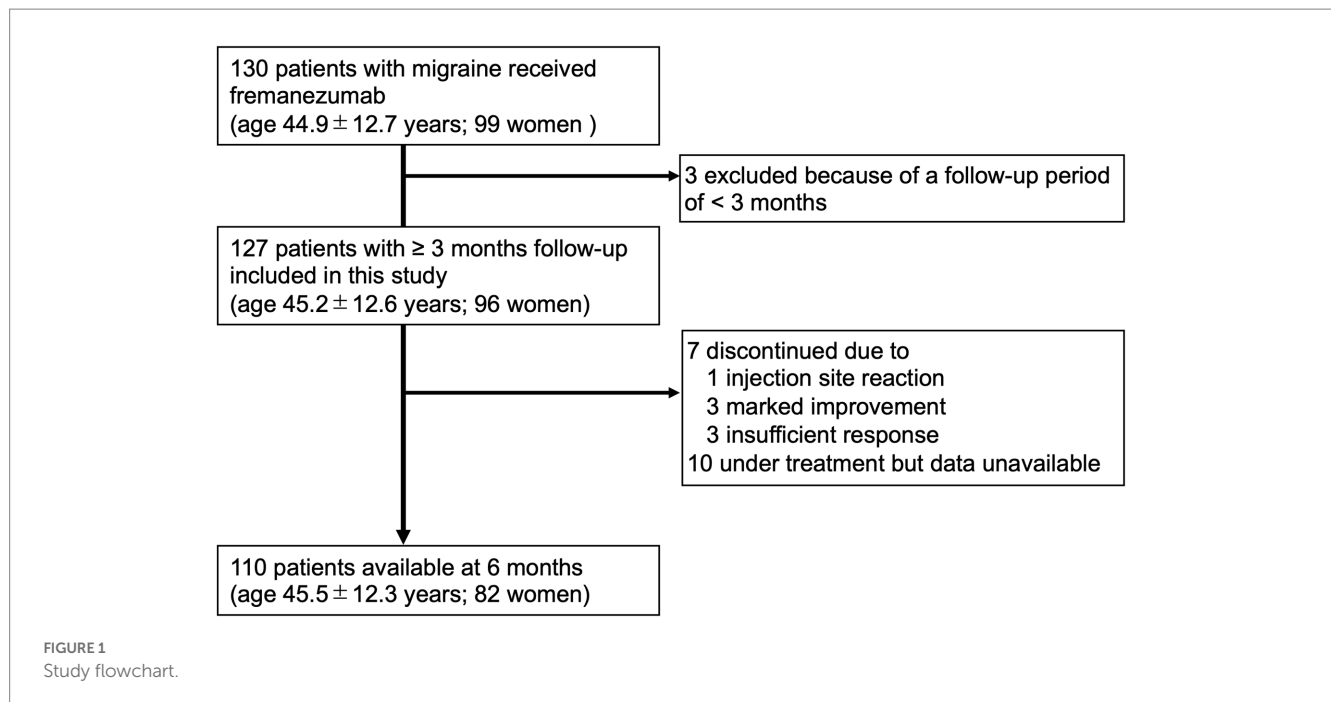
130 patients with migraine received fremanezumab
(age 44.9 $\pm$ 12.7 years; 99 women )

3 excluded because of a follow-up period of < 3 months

127 patients with ≥ 3 months follow-up included in this study
(age 45.2 $\pm$ 12.6 years; 96 women)

7 discontinued due to
1 injection site reaction
3 marked improvement
3 insufficient response
10 under treatment but data unavailable

110 patients available at 6 months
(age 45.5 $\pm$ 12.3 years; 82 women)

FIGURE 1
Study flowchart.